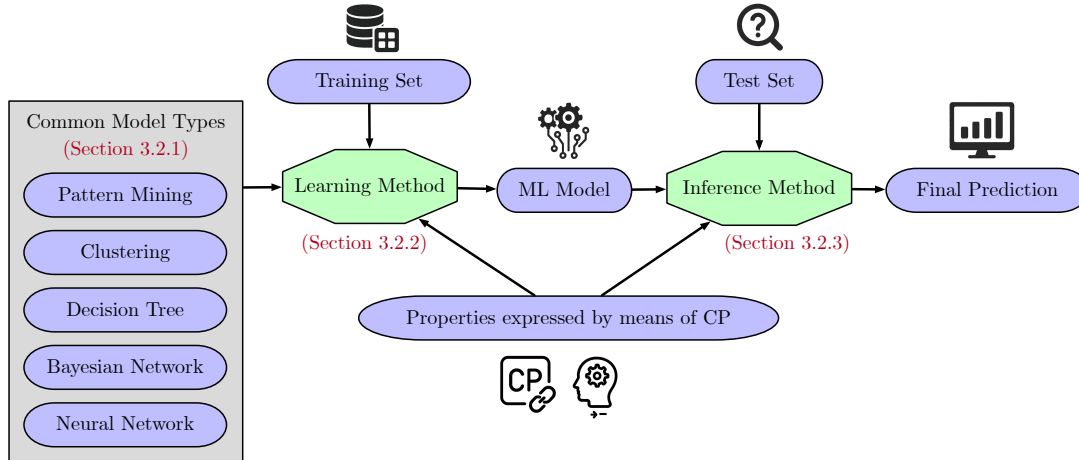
Training Set

Test Set

Common Model Types
(Section 3.2.1)

Pattern Mining

Clustering

Decision Tree

Bayesian Network

Neural Network

Learning Method

(Section 3.2.2)

ML Model

Inference Method

(Section 3.2.3)

Final Prediction

Properties expressed by means of CP

CP